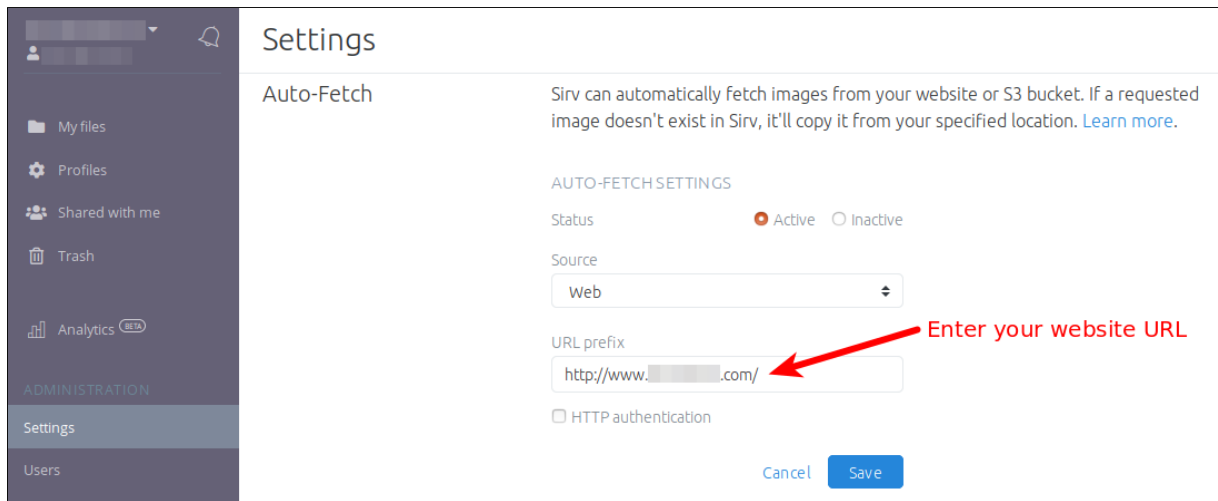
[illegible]
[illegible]

My files

Profiles

Shared with me

Trash

Analytics BETA

ADMINISTRATION

Settings

Users

Settings

Auto-Fetch

Sirv can automatically fetch images from your website or S3 bucket. If a requested image doesn't exist in Sirv, it'll copy it from your specified location. Learn more.

AUTO-FETCH SETTINGS

Status Active Inactive

Source

Web

URL prefix

http://www.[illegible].com/

Enter your website URL

HTTP authentication

Cancel Save